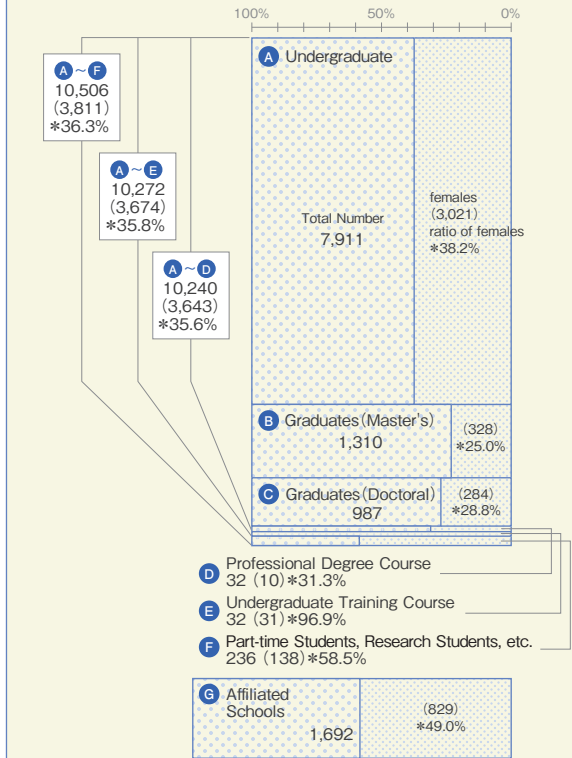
100% 50% 0%

A～F
10,506
(3,811)
∗36.3%

A～E
10,272
(3,674)
∗35.8%

A～D
10,240
(3,643)
∗35.6%

A Undergraduate

Total Number
7,911

females
(3,021)
ratio of females
∗38.2%

B Graduates (Master's)
1,310

(328)
∗25.0%

C Graduates (Doctoral)
987

(284)
∗28.8%

D Professional Degree Course
32 (10) ∗31.3%

E Undergraduate Training Course
32 (31) ∗96.9%

F Part-time Students, Research Students, etc.
236 (138) ∗58.5%

G Affiliated Schools
1,692

(829)
∗49.0%